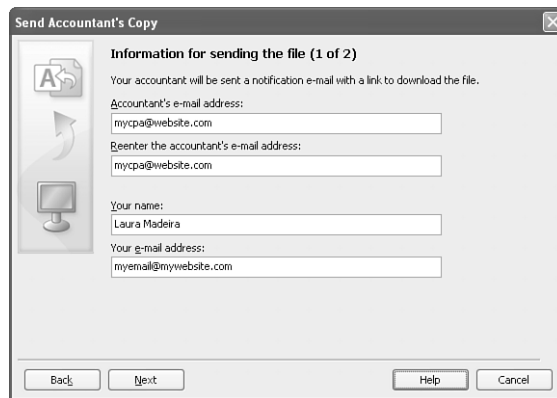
Send Accountant's Copy

Information for sending the file (1 of 2)

Your accountant will be sent a notification e-mail with a link to download the file.

Accountant's e-mail address:
mycpa@website.com

Reenter the accountant's e-mail address:
mycpa@website.com

Your name:
Laura Madeira

Your e-mail address:
myemail@mywebsite.com

Back | Next | Help | Cancel